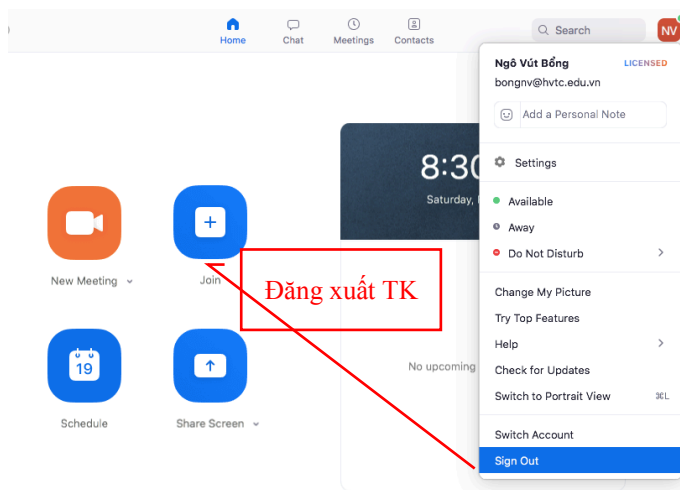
Home Chat Meetings Contacts

Search

NV

Ngô Vút Bống LICENSED

bongnv@hvtc.edu.vn

Add a Personal Note

Settings

Available

Away

Do Not Disturb

Change My Picture

Try Top Features

Help

Check for Updates

Switch to Portrait View ⌘L

Switch Account

Sign Out

8:30

Saturday,

New Meeting

Join

Đăng xuất TK

No upcoming

19

Schedule

Share Screen